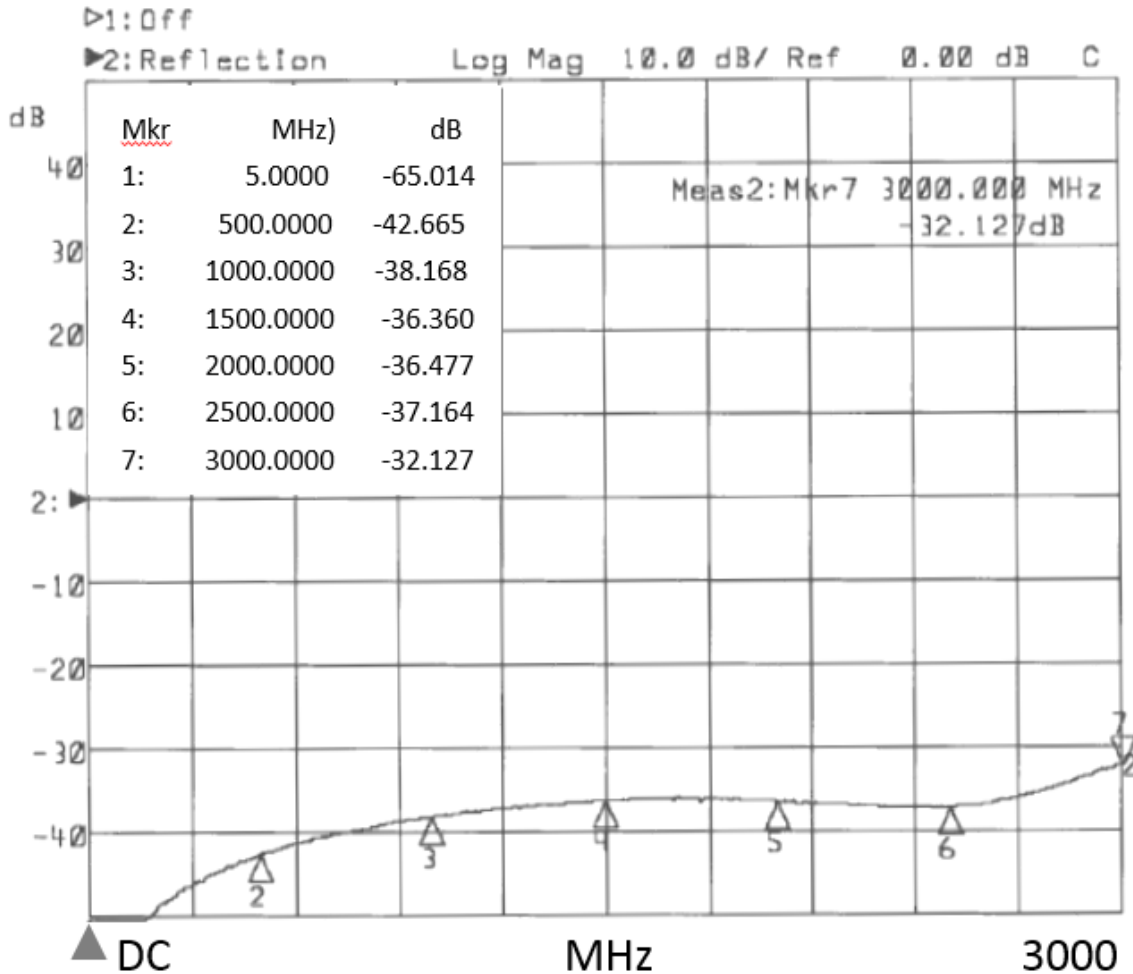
▷1:Off
▶2:Reflection Log Mag 10.0 dB/ Ref 0.00 dB C

dB

| Mkr | MHz) | dB |
|---|---|---|
| 1: | 5.0000 | -65.014 |
| 2: | 500.0000 | -42.665 |
| 3: | 1000.0000 | -38.168 |
| 4: | 1500.0000 | -36.360 |
| 5: | 2000.0000 | -36.477 |
| 6: | 2500.0000 | -37.164 |
| 7: | 3000.0000 | -32.127 |

Meas2:Mkr7 3000.000 MHz
-32.127dB

40
30
20
10
2: ▶
-10
-20
-30
-40

2
3
4
5
6
7

DC MHz 3000